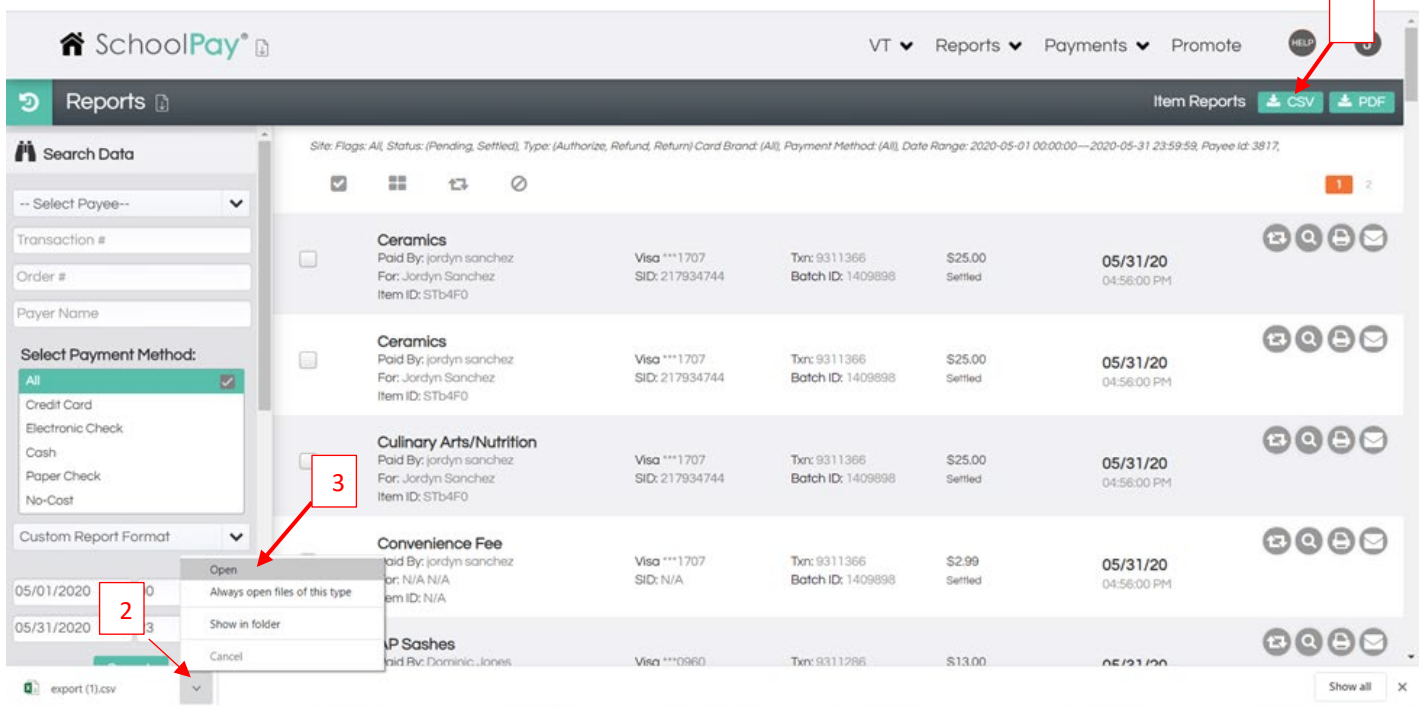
SchoolPay®

VT Reports Payments Promote HELP

Reports

Item Reports CSV PDF

Search Data

-- Select Payee--

Transaction #

Order #

Payer Name

Select Payment Method:

All
Credit Card
Electronic Check
Cash
Paper Check
No-Cost

Custom Report Format

05/01/2020 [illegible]0

05/31/2020 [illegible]3

Site: Flags: All, Status: (Pending, Settled), Type: (Authorize, Refund, Return) Card Brand: (All), Payment Method: (All), Date Range: 2020-05-01 00:00:00—2020-05-31 23:59:59, Payee Id: 3817,

1 2

Ceramics
Paid By: jordyn sanchez
For: Jordyn Sanchez
Item ID: STb4F0
Visa ***1707
SID: 217934744
Txn: 9311366
Batch ID: 1409898
$25.00
Settled
05/31/20
04:56:00 PM

Ceramics
Paid By: jordyn sanchez
For: Jordyn Sanchez
Item ID: STb4F0
Visa ***1707
SID: 217934744
Txn: 9311366
Batch ID: 1409898
$25.00
Settled
05/31/20
04:56:00 PM

Culinary Arts/Nutrition
Paid By: jordyn sanchez
For: Jordyn Sanchez
Item ID: STb4F0
Visa ***1707
SID: 217934744
Txn: 9311366
Batch ID: 1409898
$25.00
Settled
05/31/20
04:56:00 PM

3

Convenience Fee
Paid By: jordyn sanchez
For: N/A N/A
Item ID: N/A
Visa ***1707
SID: N/A
Txn: 9311366
Batch ID: 1409898
$2.99
Settled
05/31/20
04:56:00 PM

Open
Always open files of this type
Show in folder
Cancel

2

AP Sashes
Paid By: Dominic Jones
Visa ***0960
Txn: 9311286
$13.00
05/31/20

export (1).csv

Show all